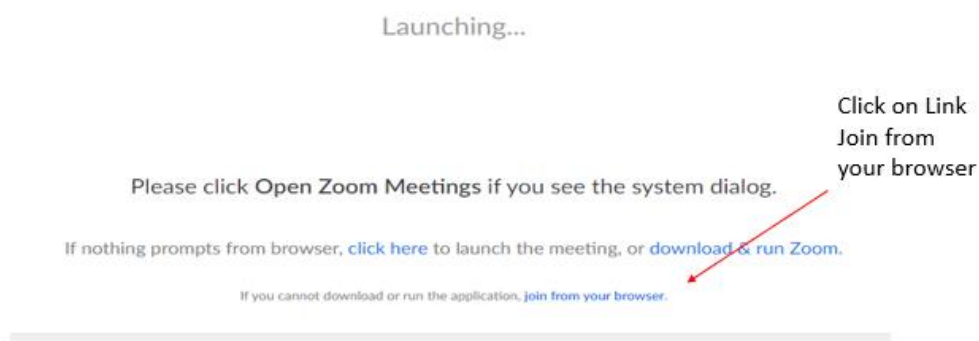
Launching...

Click on Link Join from your browser

Please click Open Zoom Meetings if you see the system dialog.

If nothing prompts from browser, click here to launch the meeting, or download & run Zoom.

If you cannot download or run the application, join from your browser.